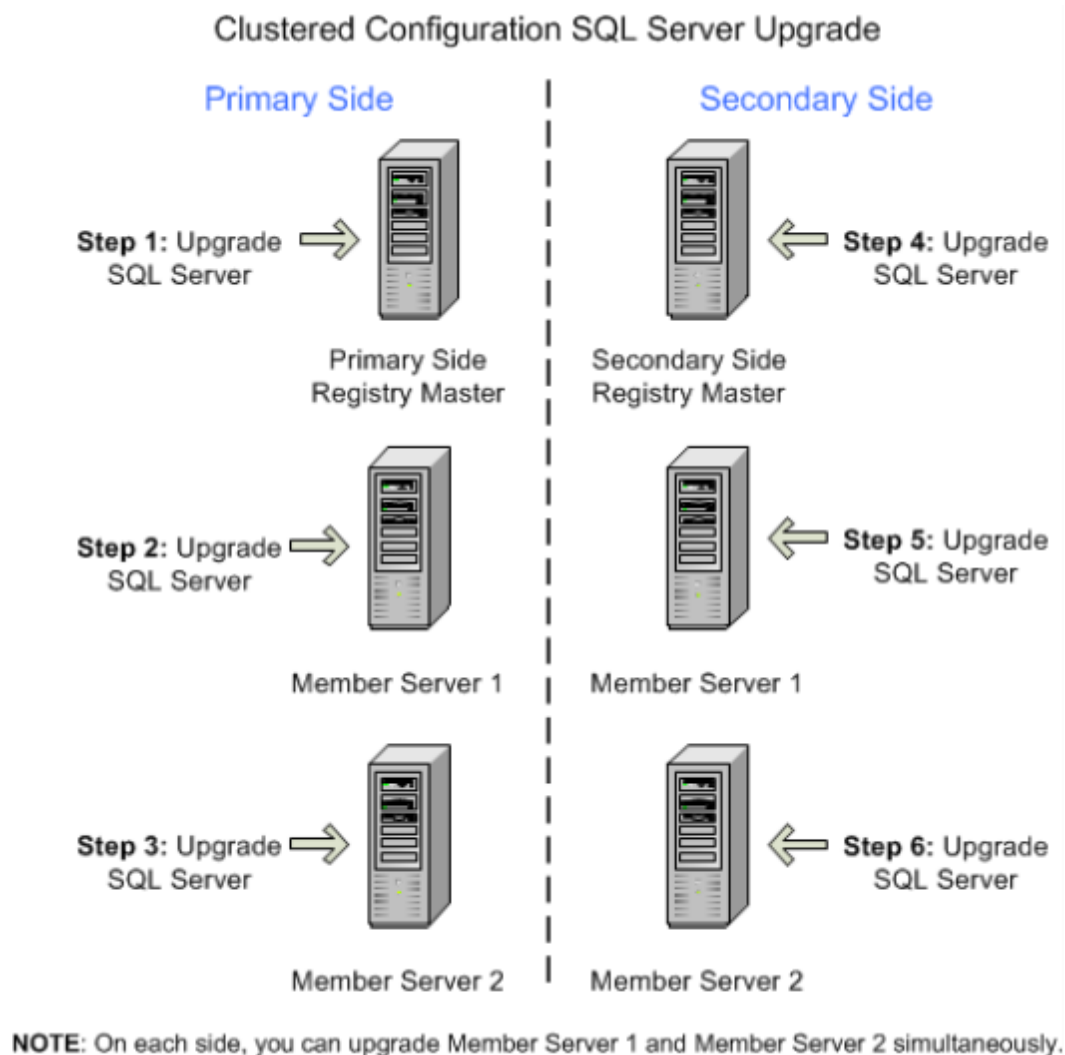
Clustered Configuration SQL Server Upgrade

Primary Side

Secondary Side

**Step 1:** Upgrade SQL Server

Primary Side Registry Master

Secondary Side Registry Master

**Step 4:** Upgrade SQL Server

**Step 2:** Upgrade SQL Server

Member Server 1

Member Server 1

**Step 5:** Upgrade SQL Server

**Step 3:** Upgrade SQL Server

Member Server 2

Member Server 2

**Step 6:** Upgrade SQL Server

**NOTE**: On each side, you can upgrade Member Server 1 and Member Server 2 simultaneously.